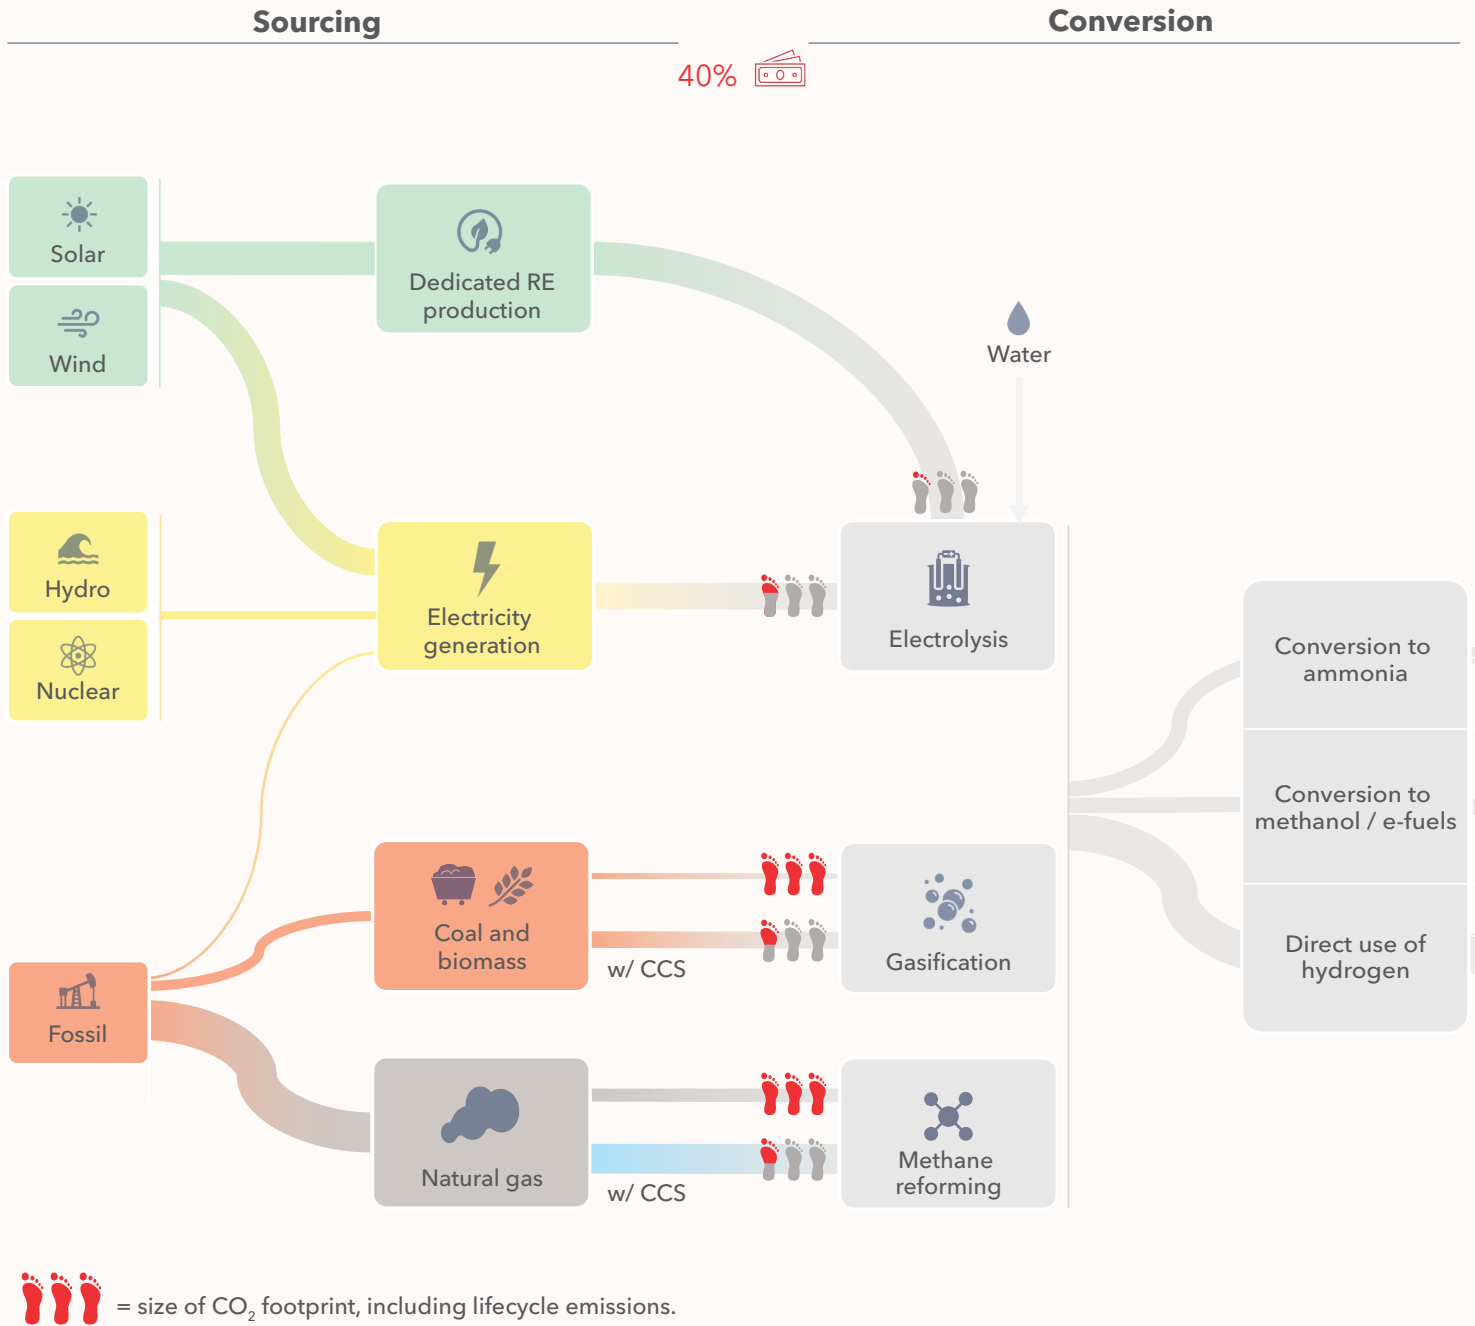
Sourcing

Conversion

40%

Solar

Wind

Dedicated RE production

Water

Hydro

Nuclear

Electricity generation

Electrolysis

Conversion to ammonia

Conversion to methanol / e-fuels

Direct use of hydrogen

Coal and biomass

w/ CCS

Gasification

Fossil

Natural gas

w/ CCS

Methane reforming

= size of $CO_2$ footprint, including lifecycle emissions.